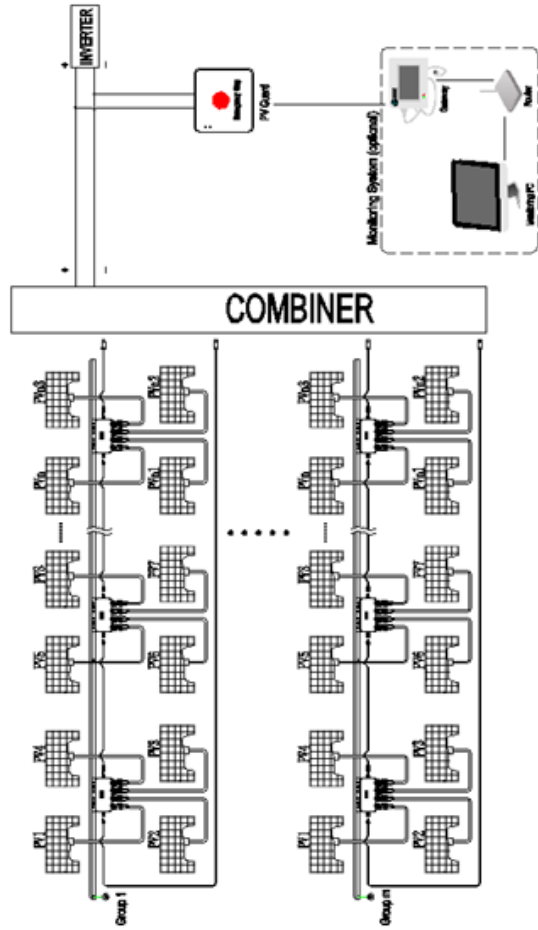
INVERTER

+

-

Emergency Stop

PV Guard

Gateway

Router

Monitoring PC

Monitoring System (optional)

+

-

COMBINER

PVn-3

PVn

PVn-2

PVn-1

PV3

PV7

PV5

PV6

PV4

PV1

PV3

PV2

Group 1

PVn-3

PVn

PVn-2

PVn-1

PV3

PV7

PV5

PV6

PV4

PV1

PV3

PV2

Group m